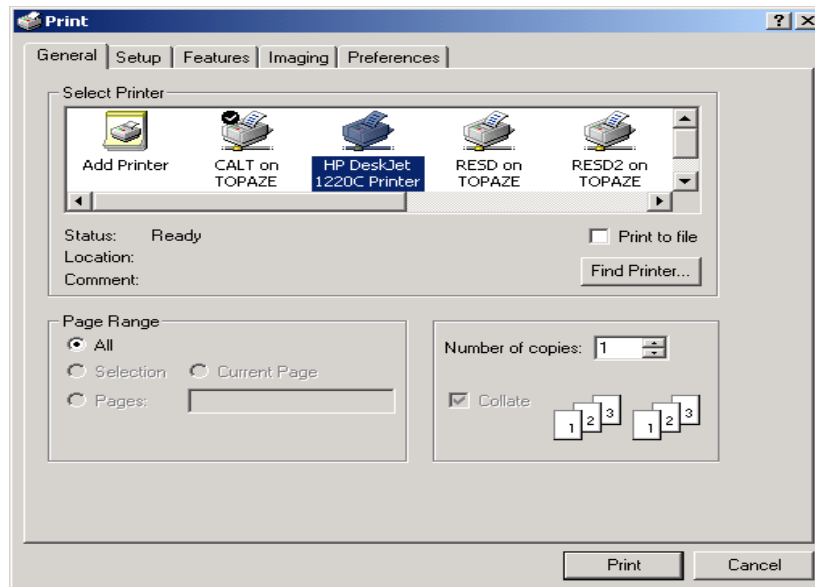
Print

? X

General | Setup | Features | Imaging | Preferences

Select Printer

Add Printer

CALT on TOPAZE

HP DeskJet 1220C Printer

RESD on TOPAZE

RESD2 on TOPAZE

Status: Ready

Location:

Comment:

Print to file

Find Printer...

Page Range

All

Selection

Current Page

Pages:

Number of copies: 1

Collate

1 2 3

1 2 3

Print

Cancel